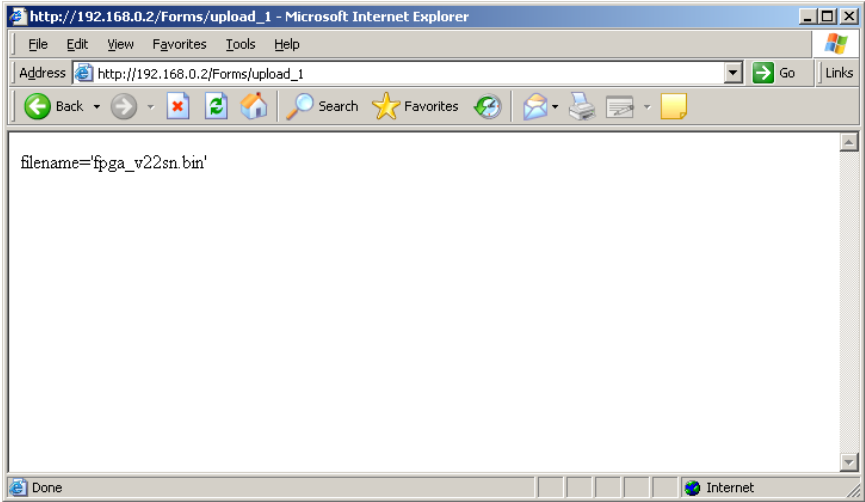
http://192.168.0.2/Forms/upload_1 - Microsoft Internet Explorer

File Edit View Favorites Tools Help

Address http://192.168.0.2/Forms/upload_1 Go Links

Back Search Favorites

filename='fpga_v22sn.bin'

Done Internet